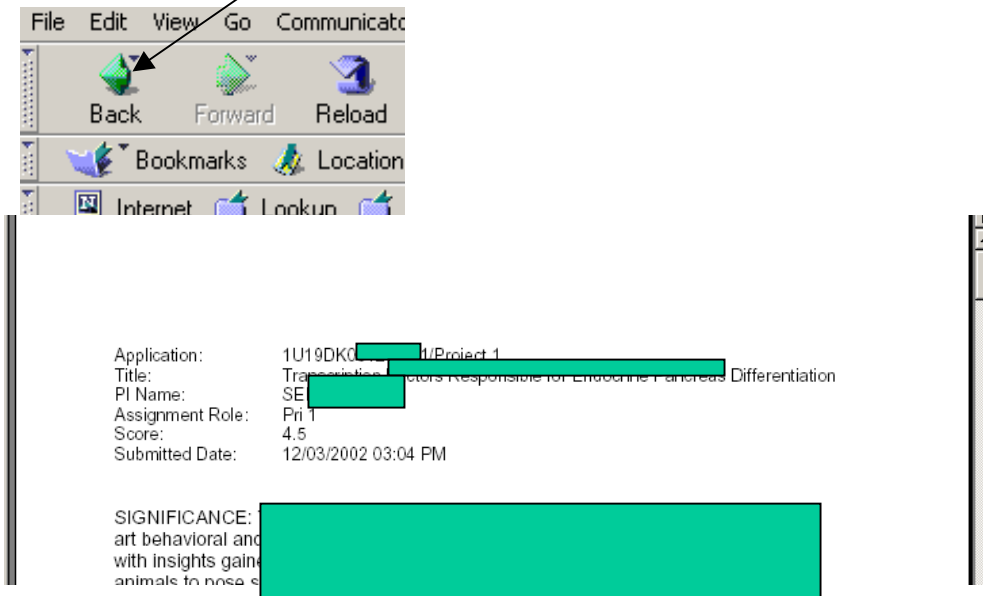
File Edit View Go Communicato

Back Forward Reload

Bookmarks Location

Internet Lookup

| | |
|---|---|
| Application: | 1U19DK0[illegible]1/Project 1 |
| Title: | Tra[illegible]ctors Responsible for Endocrine Pancreas Differentiation |
| PI Name: | SE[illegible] |
| Assignment Role: | Pri 1 |
| Score: | 4.5 |
| Submitted Date: | 12/03/2002 03:04 PM |

SIGNIFICANCE: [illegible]
art behavioral and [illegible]
with insights gaine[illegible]
animals to pose s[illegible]